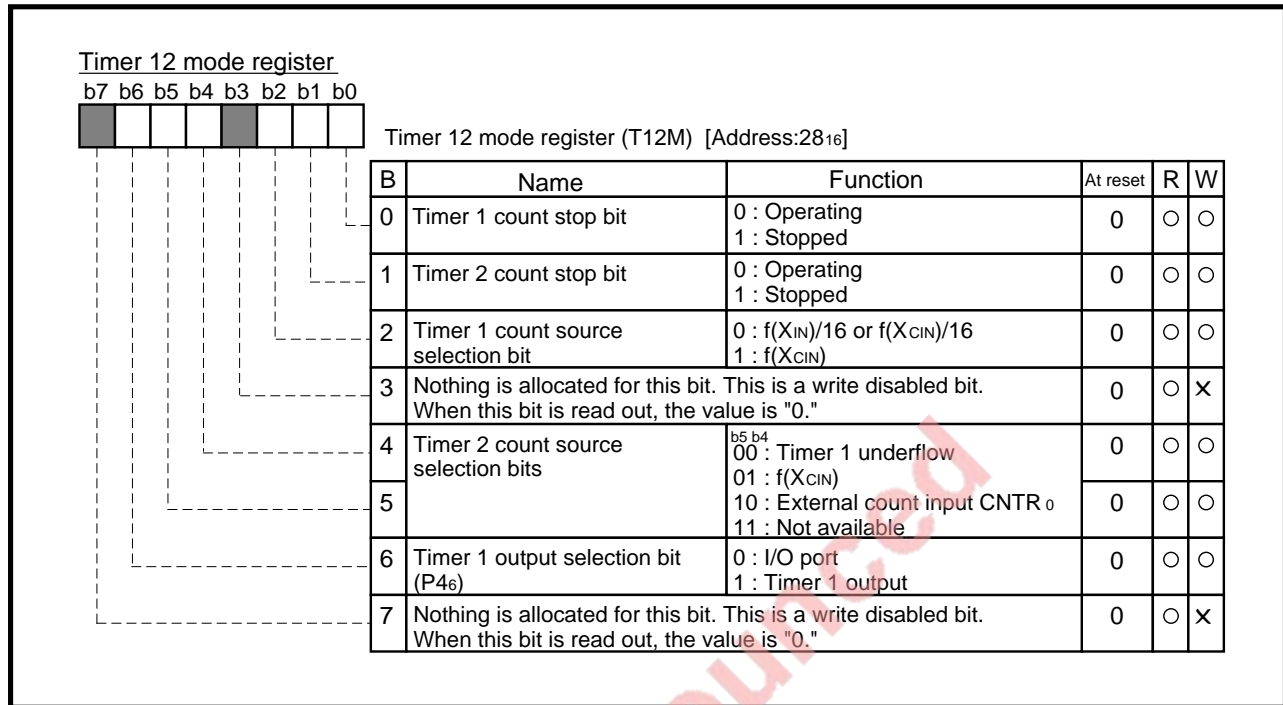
Timer 12 mode register
b7 b6 b5 b4 b3 b2 b1 b0

Timer 12 mode register (T12M) [Address:$28_{16}$]

| B | Name | Function | At reset | R | W |
|---|---|---|---|---|---|
| 0 | Timer 1 count stop bit | 0 : Operating<br>1 : Stopped | 0 | ○ | ○ |
| 1 | Timer 2 count stop bit | 0 : Operating<br>1 : Stopped | 0 | ○ | ○ |
| 2 | Timer 1 count source selection bit | 0 : f($X_{IN}$)/16 or f($X_{CIN}$)/16<br>1 : f($X_{CIN}$) | 0 | ○ | ○ |
| 3 | Nothing is allocated for this bit. This is a write disabled bit. When this bit is read out, the value is "0." | | 0 | ○ | × |
| 4 | Timer 2 count source selection bits | b5 b4<br>00 : Timer 1 underflow<br>01 : f($X_{CIN}$) | 0 | ○ | ○ |
| 5 | | 10 : External count input CNTR $_0$<br>11 : Not available | 0 | ○ | ○ |
| 6 | Timer 1 output selection bit ($P4_6$) | 0 : I/O port<br>1 : Timer 1 output | 0 | ○ | ○ |
| 7 | Nothing is allocated for this bit. This is a write disabled bit. When this bit is read out, the value is "0." | | 0 | ○ | × |